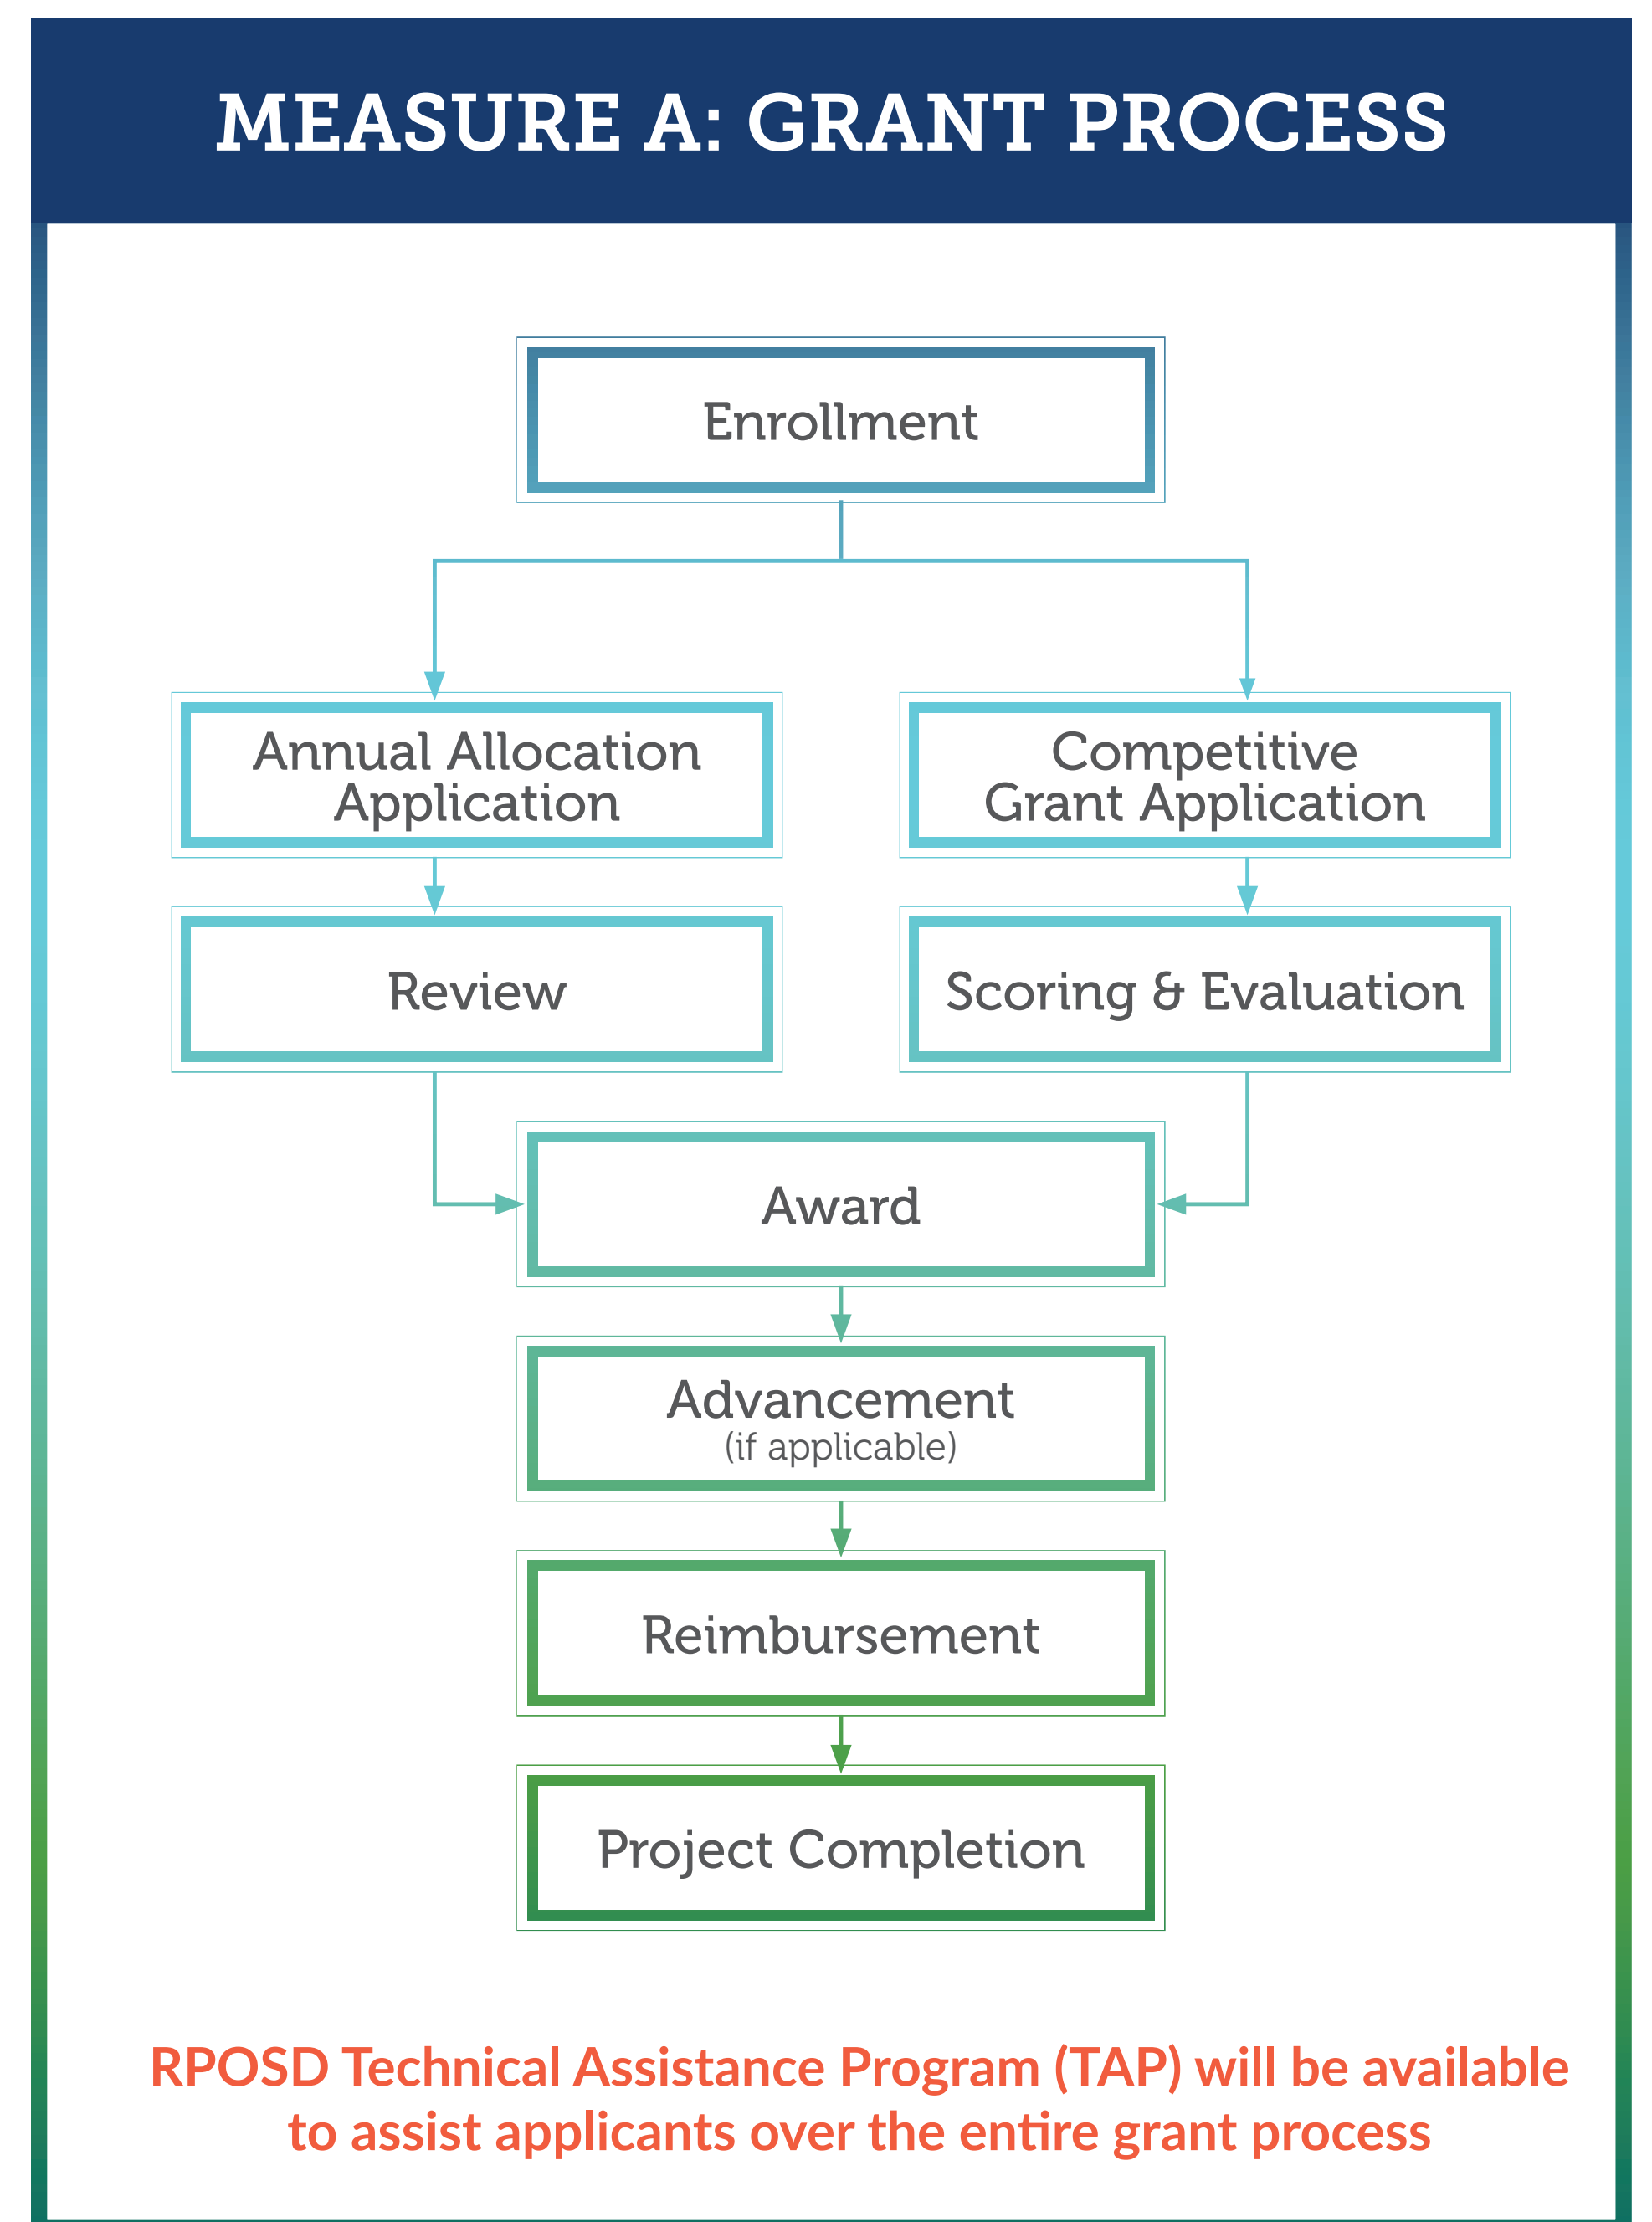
MEASURE A: GRANT PROCESS

Enrollment

Annual Allocation Application

Competitive Grant Application

Review

Scoring & Evaluation

Award

Advancement
(if applicable)

Reimbursement

Project Completion

RPOSD Technical Assistance Program (TAP) will be available to assist applicants over the entire grant process